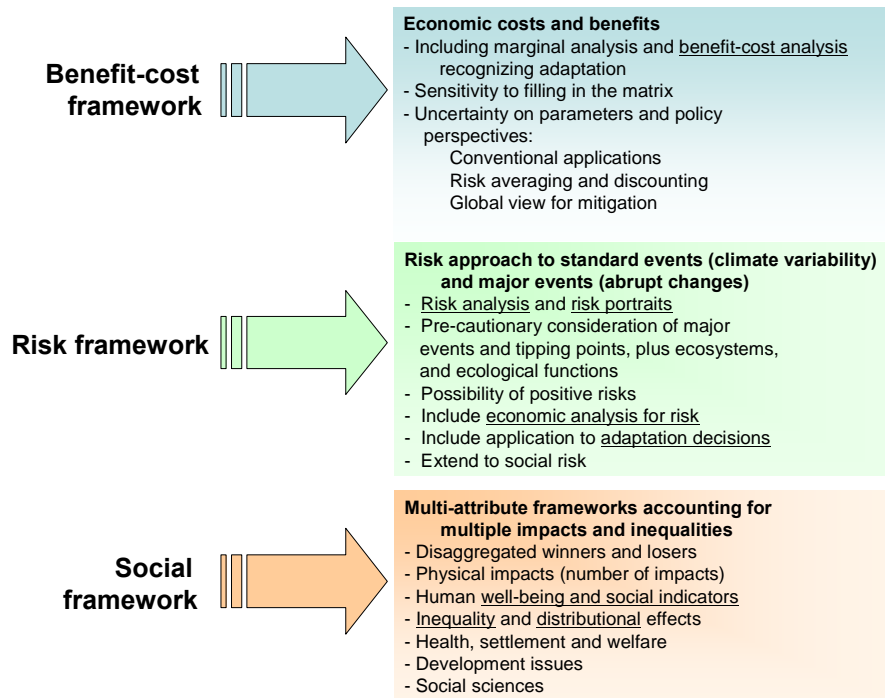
Benefit-cost framework

Economic costs and benefits
- Including marginal analysis and benefit-cost analysis recognizing adaptation
- Sensitivity to filling in the matrix
- Uncertainty on parameters and policy perspectives:
Conventional applications
Risk averaging and discounting
Global view for mitigation

Risk framework

Risk approach to standard events (climate variability) and major events (abrupt changes)
- Risk analysis and risk portraits
- Pre-cautionary consideration of major events and tipping points, plus ecosystems, and ecological functions
- Possibility of positive risks
- Include economic analysis for risk
- Include application to adaptation decisions
- Extend to social risk

Social framework

Multi-attribute frameworks accounting for multiple impacts and inequalities
- Disaggregated winners and losers
- Physical impacts (number of impacts)
- Human well-being and social indicators
- Inequality and distributional effects
- Health, settlement and welfare
- Development issues
- Social sciences